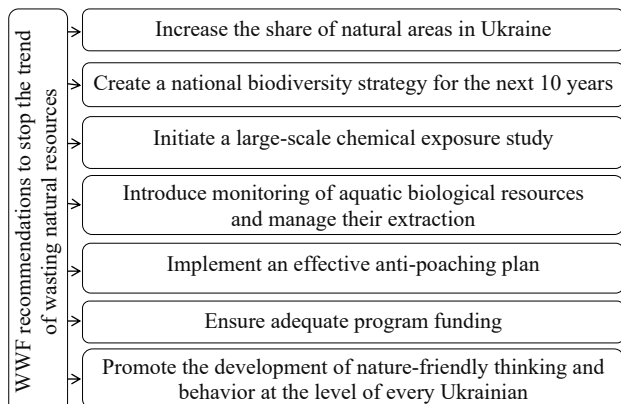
WWF recommendations to stop the trend of wasting natural resources

Increase the share of natural areas in Ukraine

Create a national biodiversity strategy for the next 10 years

Initiate a large-scale chemical exposure study

Introduce monitoring of aquatic biological resources and manage their extraction

Implement an effective anti-poaching plan

Ensure adequate program funding

Promote the development of nature-friendly thinking and behavior at the level of every Ukrainian